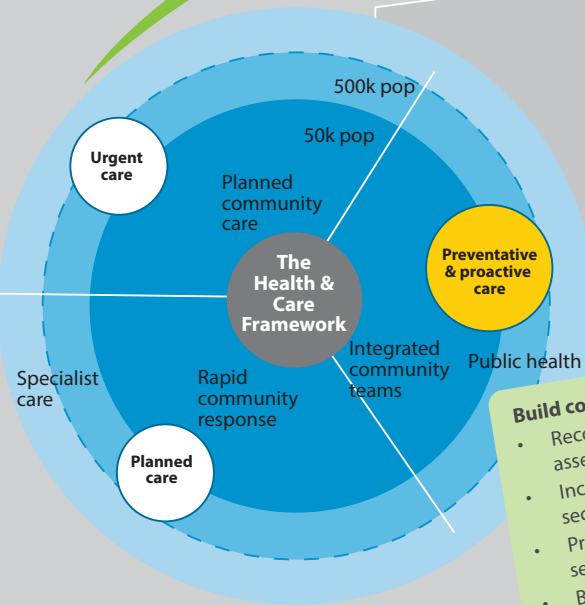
500k pop

50k pop

Urgent care

Planned community care

The Health & Care Framework

Preventative & proactive care

Integrated community teams

Public health

Specialist care

Rapid community response

Planned care

Build co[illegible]

• Rec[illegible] asse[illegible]

• Inc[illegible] sec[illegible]

• Pr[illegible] se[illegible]

• B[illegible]